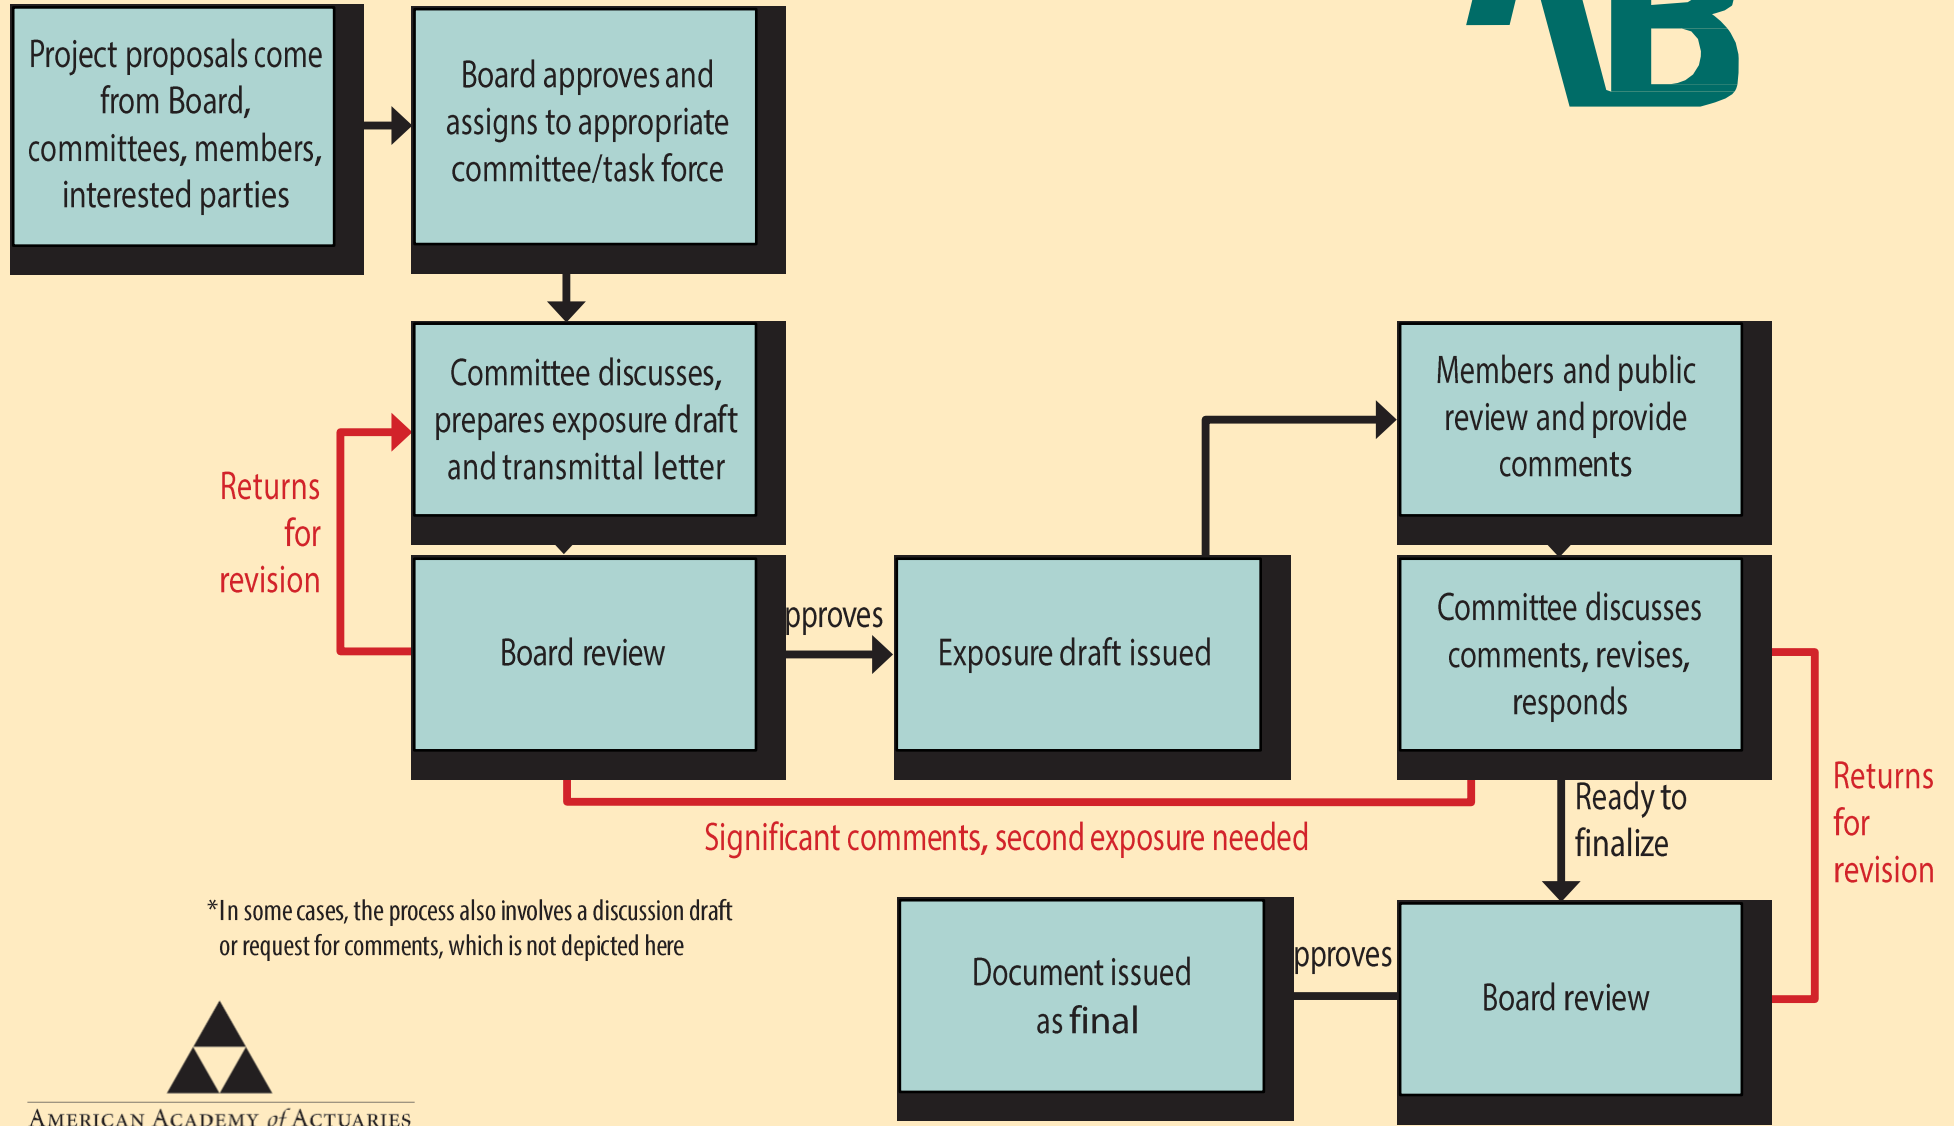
AB

Project proposals come from Board, committees, members, interested parties

Board approves and assigns to appropriate committee/task force

Committee discusses, prepares exposure draft and transmittal letter

Returns for revision

Board review

pproves

Exposure draft issued

Members and public review and provide comments

Committee discusses comments, revises, responds

Returns for revision

Significant comments, second exposure needed

Ready to finalize

*In some cases, the process also involves a discussion draft or request for comments, which is not depicted here

Document issued as final

pproves

Board review

American Academy of Actuaries